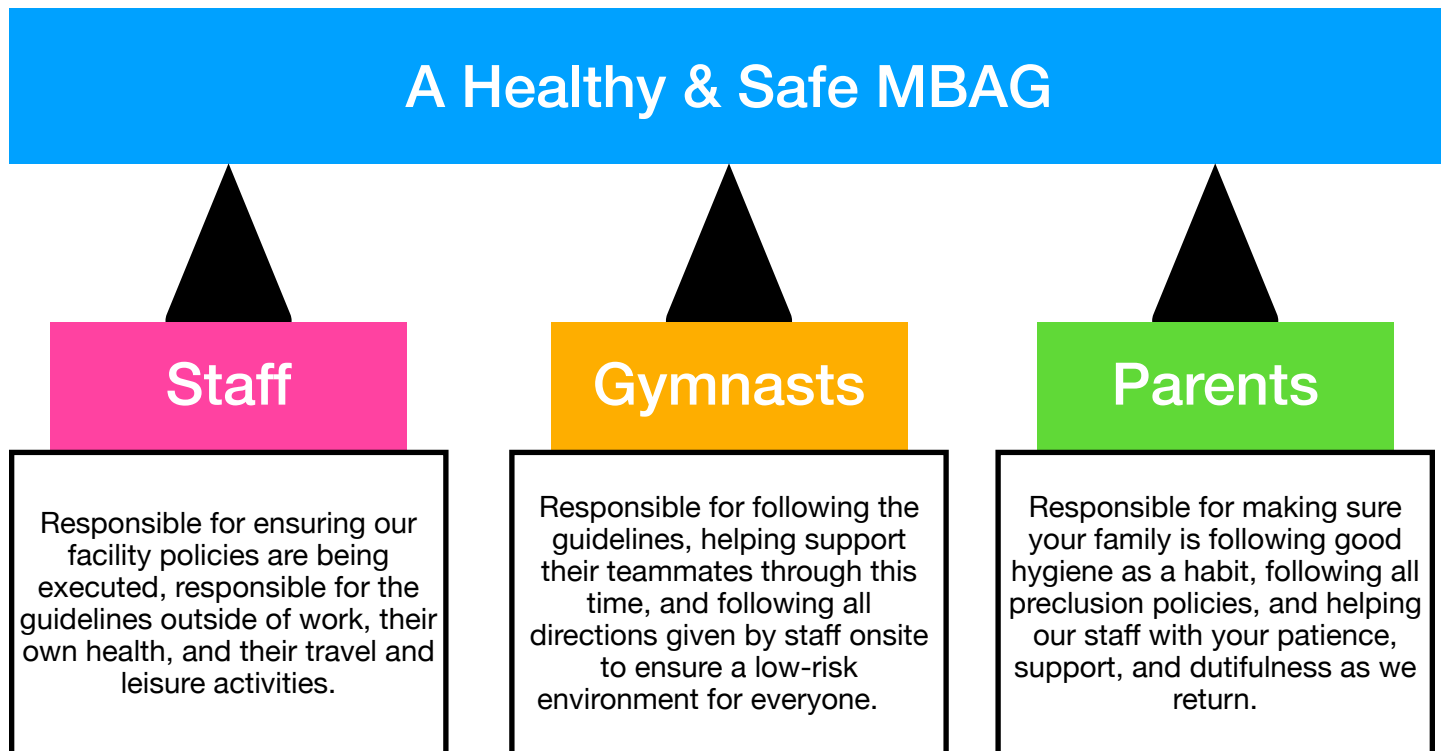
A Healthy & Safe MBAG

Staff

Responsible for ensuring our facility policies are being executed, responsible for the guidelines outside of work, their own health, and their travel and leisure activities.

Gymnasts

Responsible for following the guidelines, helping support their teammates through this time, and following all directions given by staff onsite to ensure a low-risk environment for everyone.

Parents

Responsible for making sure your family is following good hygiene as a habit, following all preclusion policies, and helping our staff with your patience, support, and dutifulness as we return.